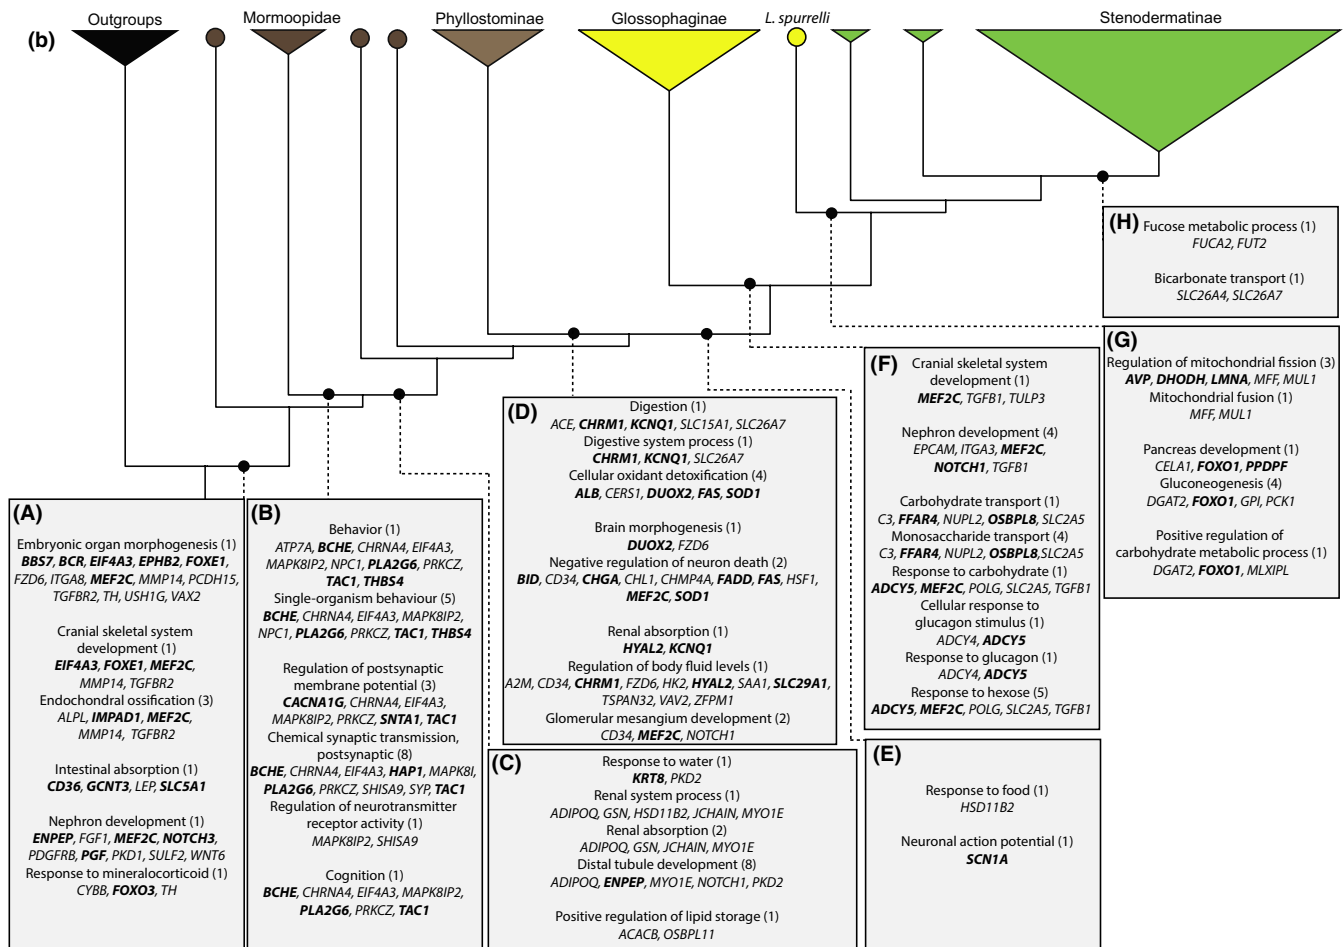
(b)

Outgroups

Mormoopidae

Phyllostominae

Glossophaginae

L. spurrelli

Stenodermatinae

(H) Fucose metabolic process (1)
FUCA2, FUT2

Bicarbonate transport (1)
SLC26A4, SLC26A7

(G) Regulation of mitochondrial fission (3)
AVP, DHODH, LMNA, MFF, MUL1
Mitochondrial fusion (1)
MFF, MUL1

Pancreas development (1)
CELA1, FOXO1, PPDPF
Gluconeogenesis (4)
DGAT2, FOXO1, GPI, PCK1

Positive regulation of carbohydrate metabolic process (1)
DGAT2, FOXO1, MLXIPL

(F) Cranial skeletal system development (1)
MEF2C, TGFB1, TULP3

Nephron development (4)
EPCAM, ITGA3, MEF2C, NOTCH1, TGFB1

Carbohydrate transport (1)
C3, FFAR4, NUPL2, OSBPL8, SLC2A5
Monosaccharide transport (4)
C3, FFAR4, NUPL2, OSBPL8,SLC2A5
Response to carbohydrate (1)
ADCY5, MEF2C, POLG, SLC2A5, TGFB1
Cellular response to glucagon stimulus (1)
ADCY4, ADCY5
Response to glucagon (1)
ADCY4, ADCY5
Response to hexose (5)
ADCY5, MEF2C, POLG, SLC2A5, TGFB1

(E)
Response to food (1)
HSD11B2

Neuronal action potential (1)
SCN1A

(D) Digestion (1)
ACE, CHRM1, KCNQ1, SLC15A1, SLC26A7
Digestive system process (1)
CHRM1, KCNQ1, SLC26A7
Cellular oxidant detoxification (4)
ALB, CERS1, DUOX2, FAS, SOD1

Brain morphogenesis (1)
DUOX2, FZD6
Negative regulation of neuron death (2)
BID, CD34, CHGA, CHL1, CHMP4A, FADD, FAS, HSF1, MEF2C, SOD1

Renal absorption (1)
HYAL2, KCNQ1
Regulation of body fluid levels (1)
A2M, CD34, CHRM1, FZD6, HK2, HYAL2, SAA1, SLC29A1, TSPAN32, VAV2, ZFPM1
Glomerular mesangium development (2)
CD34, MEF2C, NOTCH1

(C) Response to water (1)
KRT8, PKD2
Renal system process (1)
ADIPOQ, GSN, HSD11B2, JCHAIN, MYO1E
Renal absorption (2)
ADIPOQ, GSN, JCHAIN, MYO1E
Distal tubule development (8)
ADIPOQ, ENPEP, MYO1E, NOTCH1, PKD2

Positive regulation of lipid storage (1)
ACACB, OSBPL11

(A)
Embryonic organ morphogenesis (1)
BBS7, BCR, EIF4A3, EPHB2, FOXE1, FZD6, ITGA8, MEF2C, MMP14, PCDH15, TGFBR2, TH, USH1G, VAX2

Cranial skeletal system development (1)
EIF4A3, FOXE1, MEF2C, MMP14, TGFBR2
Endochondral ossification (3)
ALPL, IMPAD1, MEF2C, MMP14, TGFBR2

Intestinal absorption (1)
CD36, GCNT3, LEP, SLC5A1

Nephron development (1)
ENPEP, FGF1, MEF2C, NOTCH3, PDGFRB, PGF, PKD1, SULF2, WNT6
Response to mineralocorticoid (1)
CYBB, FOXO3, TH

(B)
Behavior (1)
ATP7A, BCHE, CHRNA4, EIF4A3, MAPK8IP2, NPC1, PLA2G6, PRKCZ, TAC1, THBS4
Single-organism behaviour (5)
BCHE, CHRNA4, EIF4A3, MAPK8IP2, NPC1, PLA2G6, PRKCZ, TAC1, THBS4

Regulation of postsynaptic membrane potential (3)
CACNA1G, CHRNA4, EIF4A3, MAPK8IP2, PRKCZ, SNTA1, TAC1
Chemical synaptic transmission, postsynaptic (8)
BCHE, CHRNA4, EIF4A3, HAP1, MAPK8I, PLA2G6, PRKCZ, SHISA9, SYP, TAC1
Regulation of neurotransmitter receptor activity (1)
MAPK8IP2, SHISA9

Cognition (1)
BCHE, CHRNA4, EIF4A3, MAPK8IP2, PLA2G6, PRKCZ, TAC1